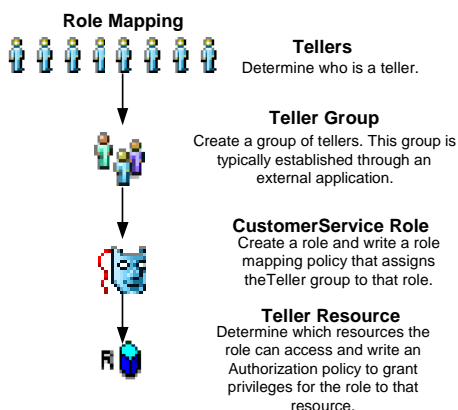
Role Mapping

Tellers
Determine who is a teller.

Teller Group
Create a group of tellers. This group is typically established through an external application.

CustomerService Role
Create a role and write a role mapping policy that assigns theTeller group to that role.

Teller Resource
Determine which resources the role can access and write an Authorization policy to grant privileges for the role to that resource.

R